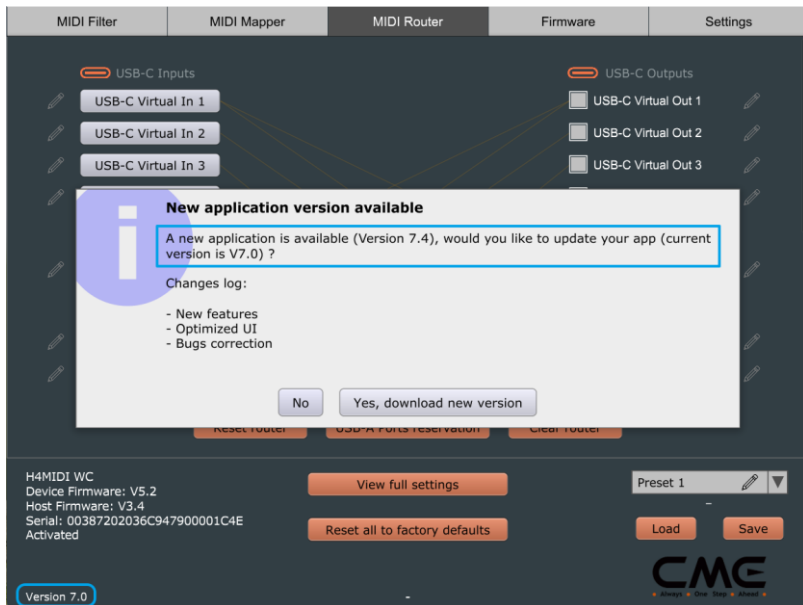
MIDI Filter | MIDI Mapper | MIDI Router | Firmware | Settings

USB-C Inputs

USB-C Outputs

USB-C Virtual In 1

USB-C Virtual In 2

USB-C Virtual In 3

USB-C Virtual Out 1

USB-C Virtual Out 2

USB-C Virtual Out 3

New application version available

A new application is available (Version 7.4), would you like to update your app (current version is V7.0) ?

Changes log:

- New features
- Optimized UI
- Bugs correction

No

Yes, download new version

Reset router

USB-A Ports reservation

Clear router

H4MIDI WC
Device Firmware: V5.2
Host Firmware: V3.4
Serial: 00387202036C947900001C4E
Activated

View full settings

Reset all to factory defaults

Preset 1

Load

Save

CME
Always One Step Ahead

Version 7.0